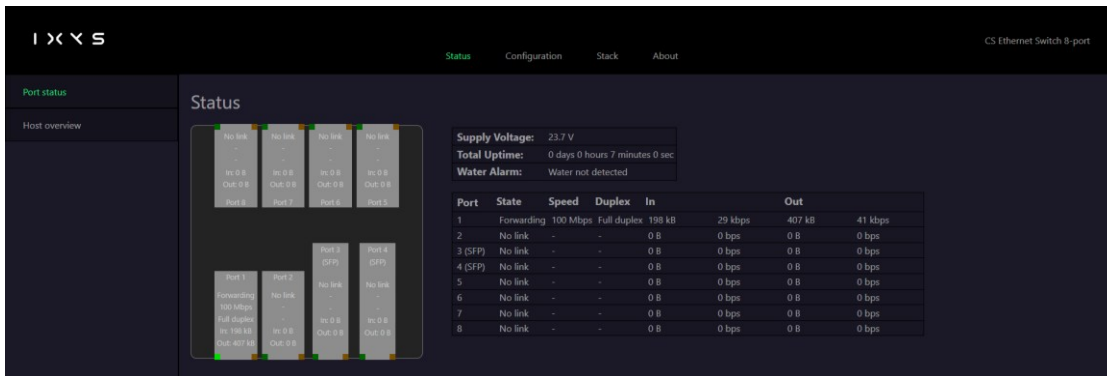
IXXS

Status Configuration Stack About

CS Ethernet Switch 8-port

Port status

Host overview

Status

No link
-
-
In: 0 B
Out: 0 B
Port 8

No link
-
-
In: 0 B
Out: 0 B
Port 7

No link
-
-
In: 0 B
Out: 0 B
Port 6

No link
-
-
In: 0 B
Out: 0 B
Port 5

Port 1
Forwarding
100 Mbps
Full duplex
In: 198 kB
Out: 407 kB

Port 2
No link
-
-
In: 0 B
Out: 0 B

Port 3
(SFP)
No link
-
-
In: 0 B
Out: 0 B

Port 4
(SFP)
No link
-
-
In: 0 B
Out: 0 B

| | |
|---|---|
| Supply Voltage: | 23.7 V |
| Total Uptime: | 0 days 0 hours 7 minutes 0 sec |
| Water Alarm: | Water not detected |

| Port | State | Speed | Duplex | In | | Out | |
|---|---|---|---|---|---|---|---|
| 1 | Forwarding | 100 Mbps | Full duplex | 198 kB | 29 kbps | 407 kB | 41 kbps |
| 2 | No link | - | - | 0 B | 0 bps | 0 B | 0 bps |
| 3 (SFP) | No link | - | - | 0 B | 0 bps | 0 B | 0 bps |
| 4 (SFP) | No link | - | - | 0 B | 0 bps | 0 B | 0 bps |
| 5 | No link | - | - | 0 B | 0 bps | 0 B | 0 bps |
| 6 | No link | - | - | 0 B | 0 bps | 0 B | 0 bps |
| 7 | No link | - | - | 0 B | 0 bps | 0 B | 0 bps |
| 8 | No link | - | - | 0 B | 0 bps | 0 B | 0 bps |